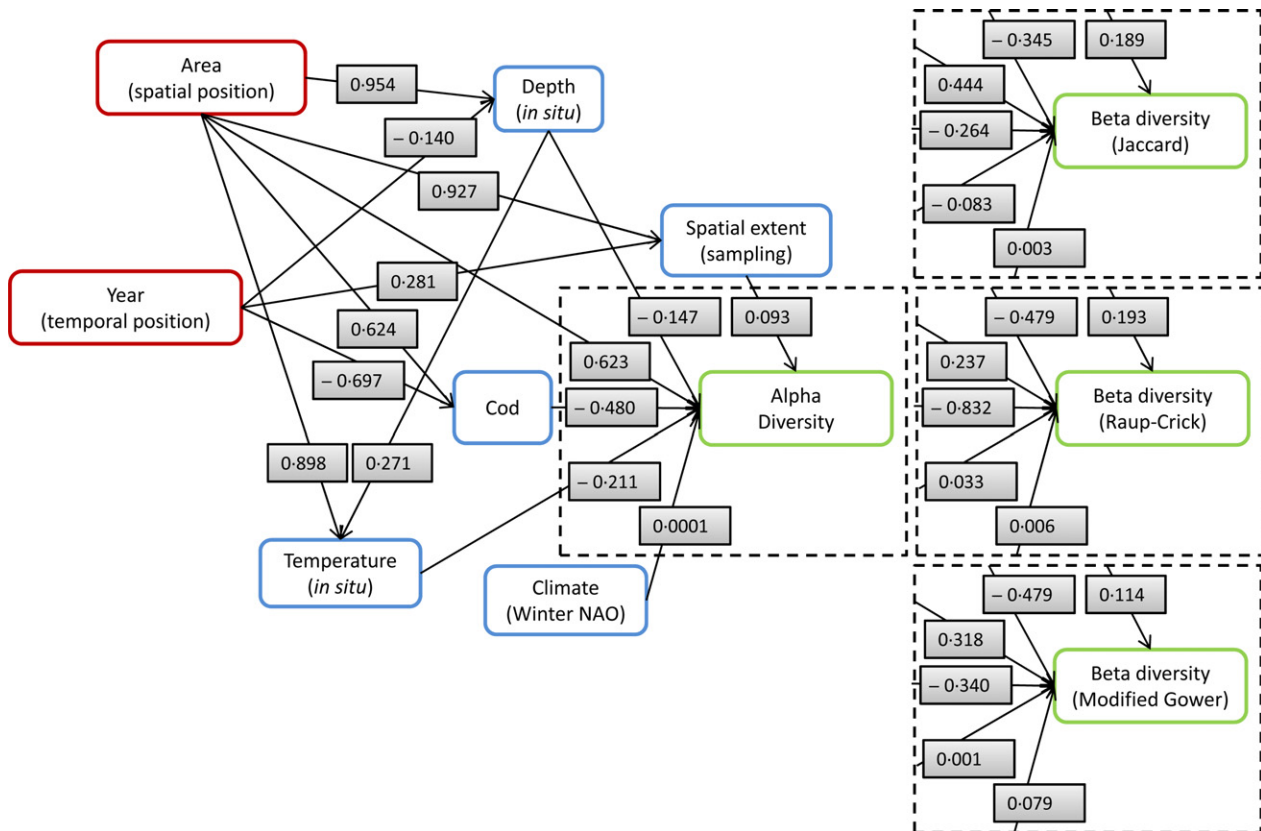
Area
(spatial position)

0·954

Depth
(in situ)

– 0·140

0·927

Spatial extent
(sampling)

Year
(temporal position)

0·281

0·624

– 0·697

Cod

0·898

0·271

Temperature
(in situ)

– 0·147

0·093

0·623

– 0·480

Alpha
Diversity

– 0·211

0·0001

Climate
(Winter NAO)

– 0·345

0·189

0·444

Beta diversity
(Jaccard)

– 0·264

– 0·083

0·003

– 0·479

0·193

0·237

Beta diversity
(Raup-Crick)

– 0·832

0·033

0·006

– 0·479

0·114

0·318

Beta diversity
(Modified Gower)

– 0·340

0·001

0·079